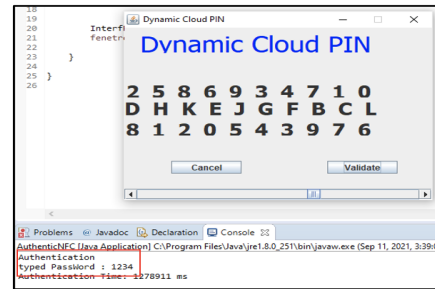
18
19
20 Interf
21 fenetr
22
23 }
24
25 }
26

Dynamic Cloud PIN

Dynamic Cloud PIN

2 5 8 6 9 3 4 7 1 0
D H K E J G F B C L
8 1 2 0 5 4 3 9 7 6

Cancel

Validate

Problems @ Javadoc Declaration Console

AuthenticNFC [Java Application] C:\Program Files\Java\jre1.8.0_251\bin\javaw.exe (Sep 11, 2021, 3:39:

Authentication
typed Password : 1234
Authentication Time: 1278911 ms